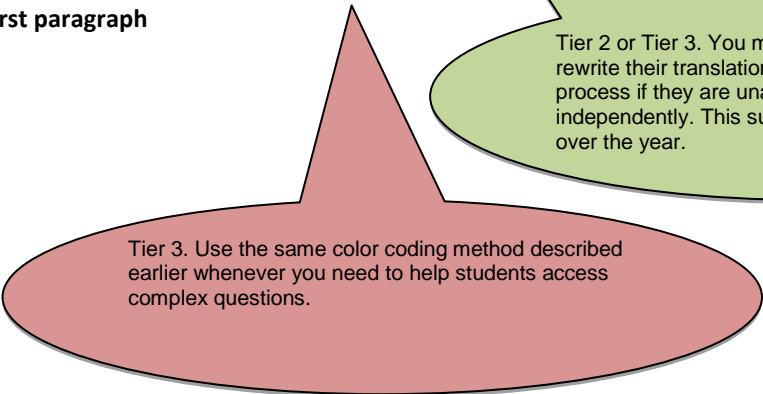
rst paragraph

Tier 2 or Tier 3. You m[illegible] rewrite their translation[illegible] process if they are una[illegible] independently. This su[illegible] over the year.

Tier 3. Use the same color coding method described earlier whenever you need to help students access complex questions.